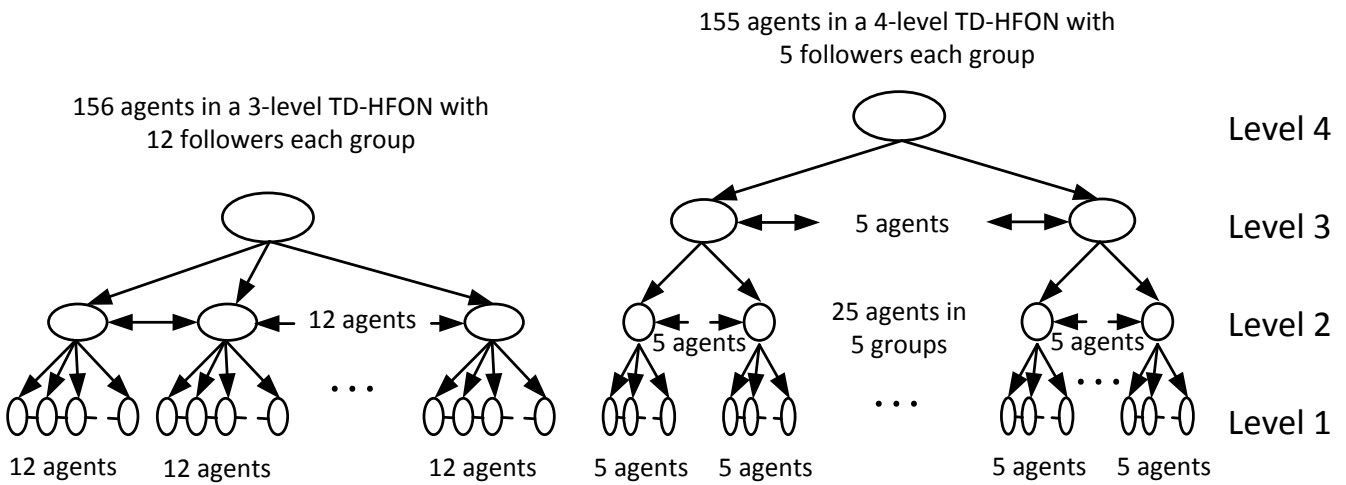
155 agents in a 4-level TD-HFON with 5 followers each group

156 agents in a 3-level TD-HFON with 12 followers each group

Level 4

5 agents

Level 3

12 agents

25 agents in 5 groups

5 agents

5 agents

Level 2

. . .

. . .

. . .

Level 1

12 agents

12 agents

12 agents

5 agents

5 agents

5 agents

5 agents